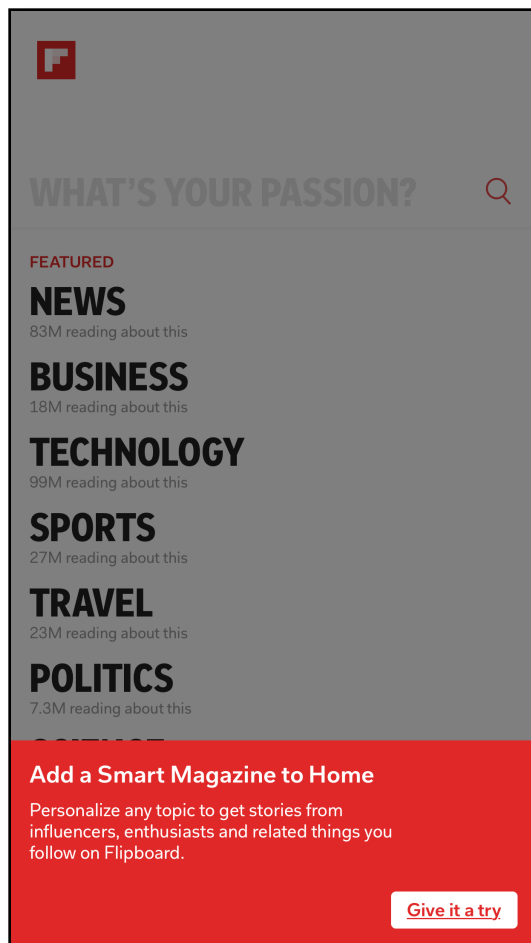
WHAT'S YOUR PASSION?

FEATURED

NEWS
83M reading about this

BUSINESS
18M reading about this

TECHNOLOGY
99M reading about this

SPORTS
27M reading about this

TRAVEL
23M reading about this

POLITICS
7.3M reading about this

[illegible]

Add a Smart Magazine to Home

Personalize any topic to get stories from influencers, enthusiasts and related things you follow on Flipboard.

Give it a try